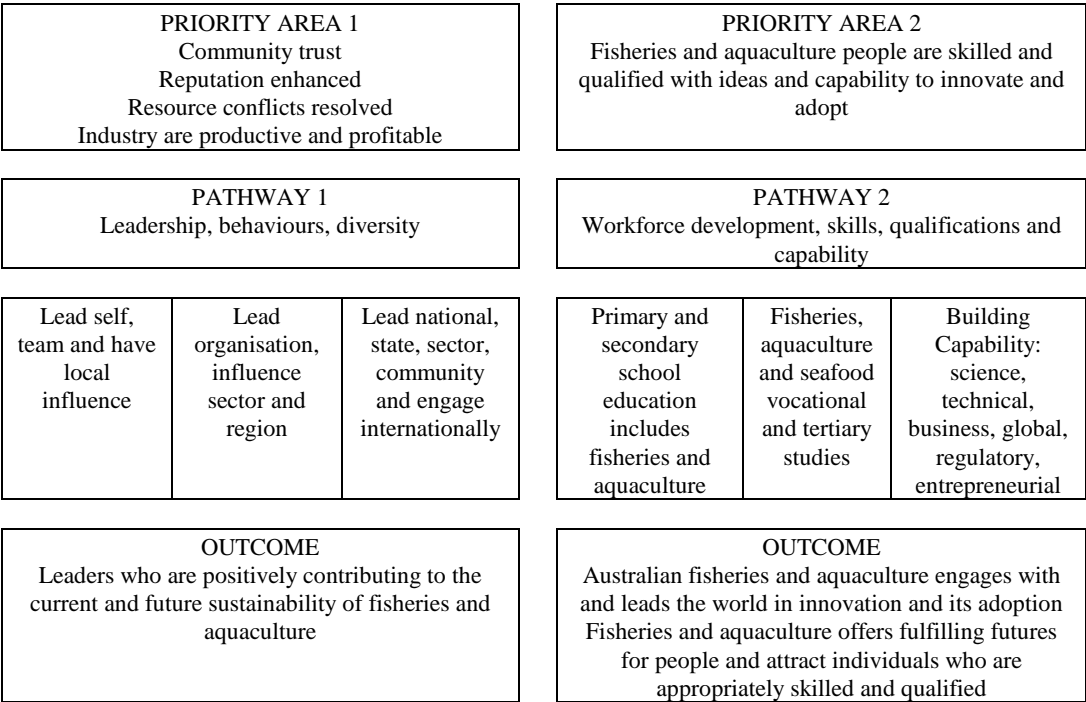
PRIORITY AREA 1
Community trust
Reputation enhanced
Resource conflicts resolved
Industry are productive and profitable

PATHWAY 1
Leadership, behaviours, diversity

| Lead self, team and have local influence | Lead organisation, influence sector and region | Lead national, state, sector, community and engage internationally |
|---|---|---|

OUTCOME
Leaders who are positively contributing to the current and future sustainability of fisheries and aquaculture

PRIORITY AREA 2
Fisheries and aquaculture people are skilled and qualified with ideas and capability to innovate and adopt

PATHWAY 2
Workforce development, skills, qualifications and capability

| Primary and secondary school education includes fisheries and aquaculture | Fisheries, aquaculture and seafood vocational and tertiary studies | Building Capability: science, technical, business, global, regulatory, entrepreneurial |
|---|---|---|

OUTCOME
Australian fisheries and aquaculture engages with and leads the world in innovation and its adoption
Fisheries and aquaculture offers fulfilling futures for people and attract individuals who are appropriately skilled and qualified